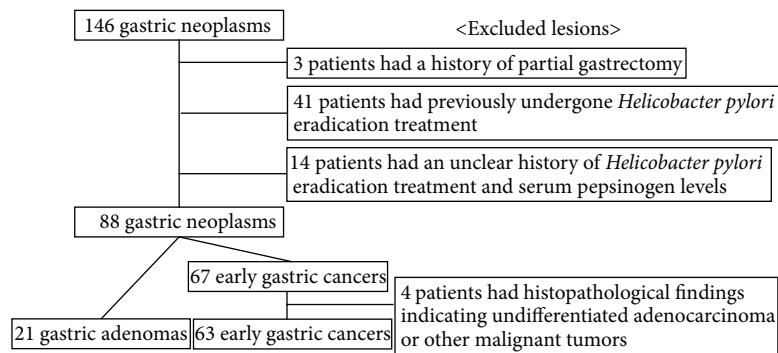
146 gastric neoplasms

<Excluded lesions>

3 patients had a history of partial gastrectomy

41 patients had previously undergone Helicobacter pylori eradication treatment

14 patients had an unclear history of Helicobacter pylori eradication treatment and serum pepsinogen levels

88 gastric neoplasms

67 early gastric cancers

4 patients had histopathological findings indicating undifferentiated adenocarcinoma or other malignant tumors

21 gastric adenomas

63 early gastric cancers